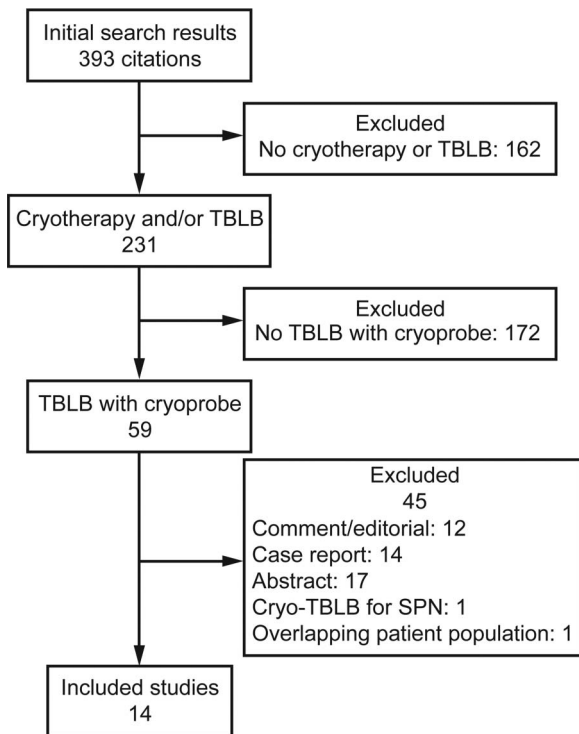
Initial search results
393 citations

Excluded
No cryotherapy or TBLB: 162

Cryotherapy and/or TBLB
231

Excluded
No TBLB with cryoprobe: 172

TBLB with cryoprobe
59

Excluded
45
Comment/editorial: 12
Case report: 14
Abstract: 17
Cryo-TBLB for SPN: 1
Overlapping patient population: 1

Included studies
14